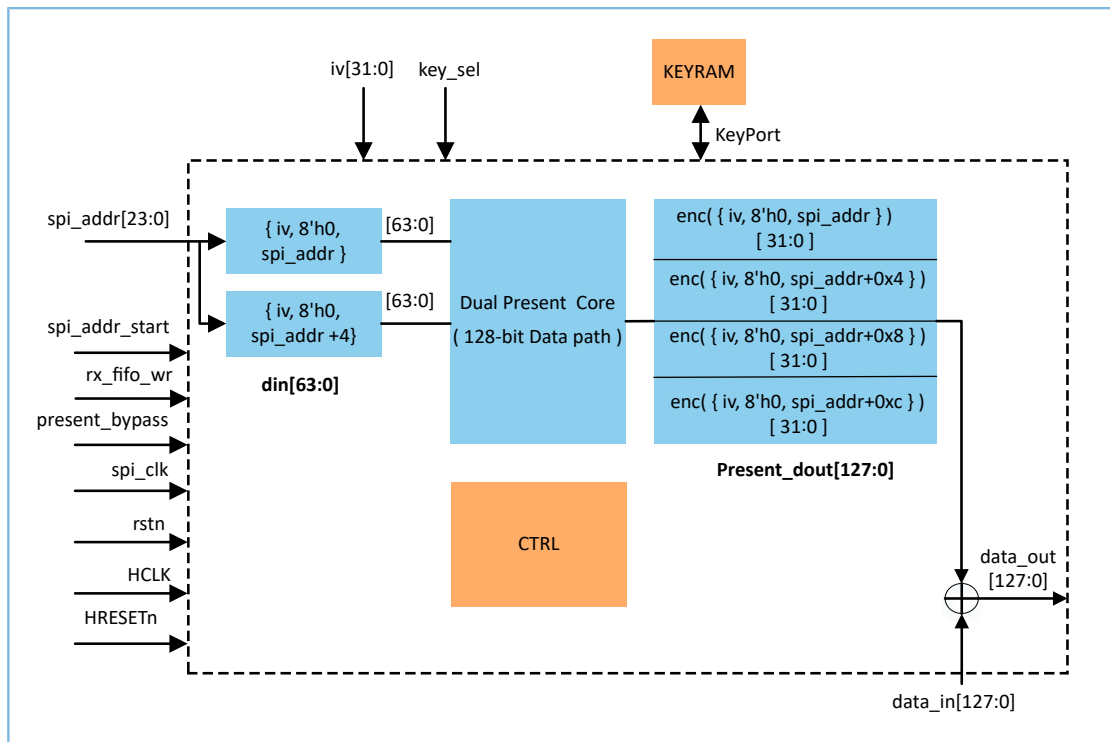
iv[31:0]
key_sel
KEYRAM
KeyPort
spi_addr[23:0]
{ iv, 8'h0, spi_addr }
[63:0]
{ iv, 8'h0, spi_addr +4}
[63:0]
din[63:0]
Dual Present Core
( 128-bit Data path )
enc( { iv, 8'h0, spi_addr } )
[ 31:0 ]
enc( { iv, 8'h0, spi_addr+0x4 } )
[ 31:0 ]
enc( { iv, 8'h0, spi_addr+0x8 } )
[ 31:0 ]
enc( { iv, 8'h0, spi_addr+0xc } )
[ 31:0 ]
Present_dout[127:0]
spi_addr_start
rx_fifo_wr
present_bypass
spi_clk
rstn
HCLK
HRESETn
CTRL
data_out
[127:0]
data_in[127:0]